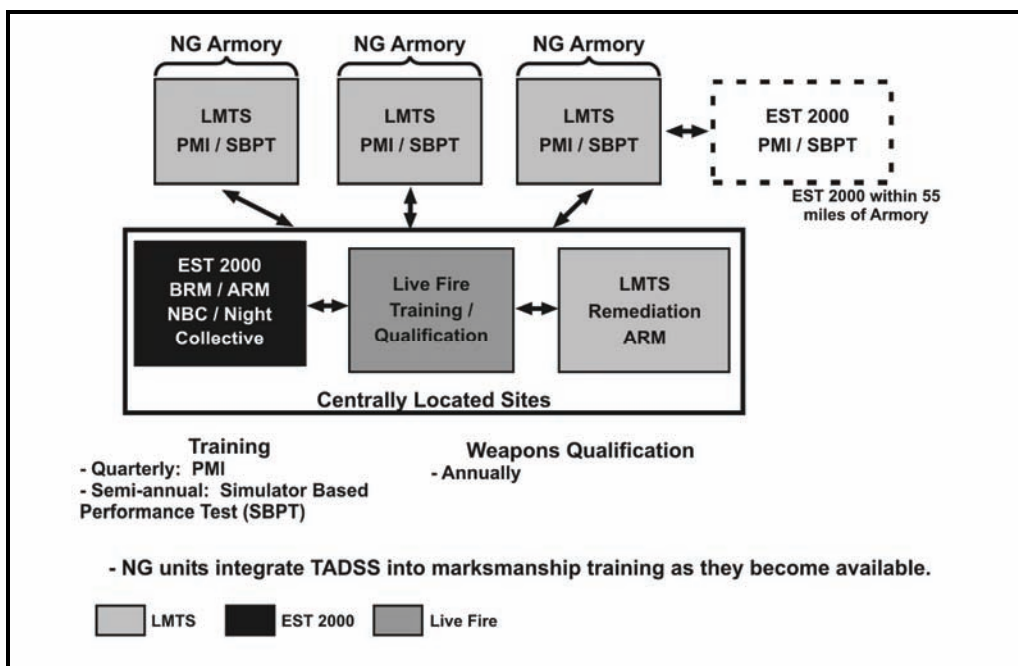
NG Armory

NG Armory

NG Armory

LMTS
PMI / SBPT

LMTS
PMI / SBPT

LMTS
PMI / SBPT

EST 2000
PMI / SBPT

EST 2000 within 55 miles of Armory

EST 2000
BRM / ARM
NBC / Night
Collective

Live Fire
Training /
Qualification

LMTS
Remediation
ARM

Centrally Located Sites

Training
- Quarterly: PMI
- Semi-annual: Simulator Based Performance Test (SBPT)

Weapons Qualification
- Annually

- NG units integrate TADSS into marksmanship training as they become available.

LMTS

EST 2000

Live Fire